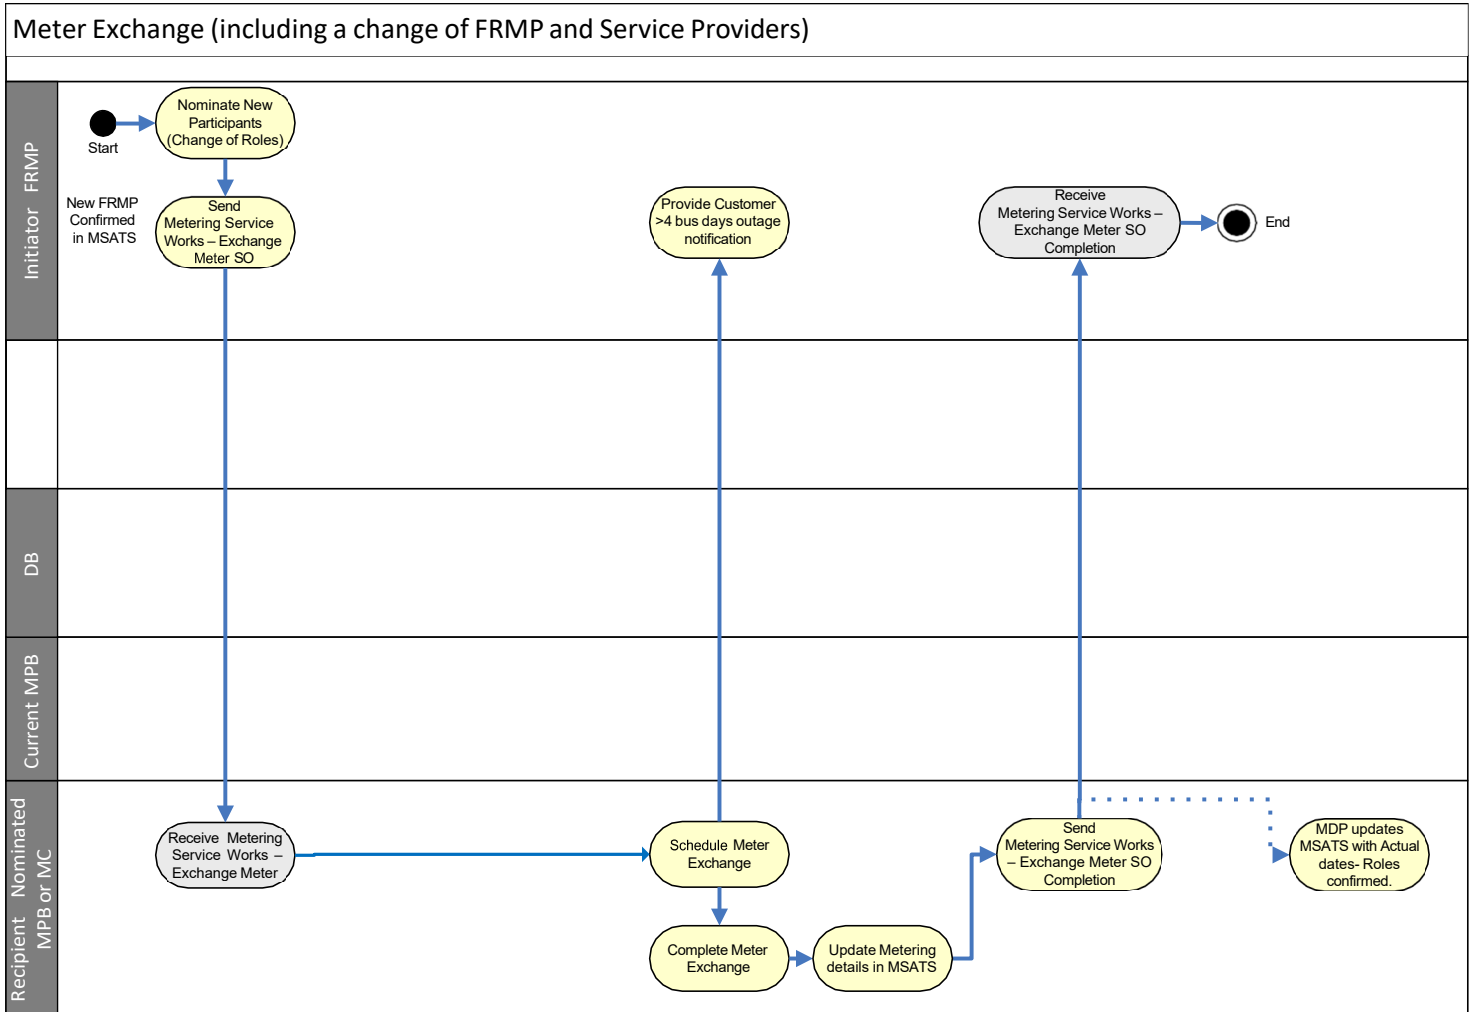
Meter Exchange (including a change of FRMP and Service Providers)

Initiator FRMP

Start

Nominate New Participants (Change of Roles)

New FRMP Confirmed in MSATS

Send Metering Service Works – Exchange Meter SO

Provide Customer >4 bus days outage notification

Receive Metering Service Works – Exchange Meter SO Completion

End

DB

Current MPB

Recipient Nominated MPB or MC

Receive Metering Service Works – Exchange Meter

Schedule Meter Exchange

Complete Meter Exchange

Update Metering details in MSATS

Send Metering Service Works – Exchange Meter SO Completion

MDP updates MSATS with Actual dates- Roles confirmed.